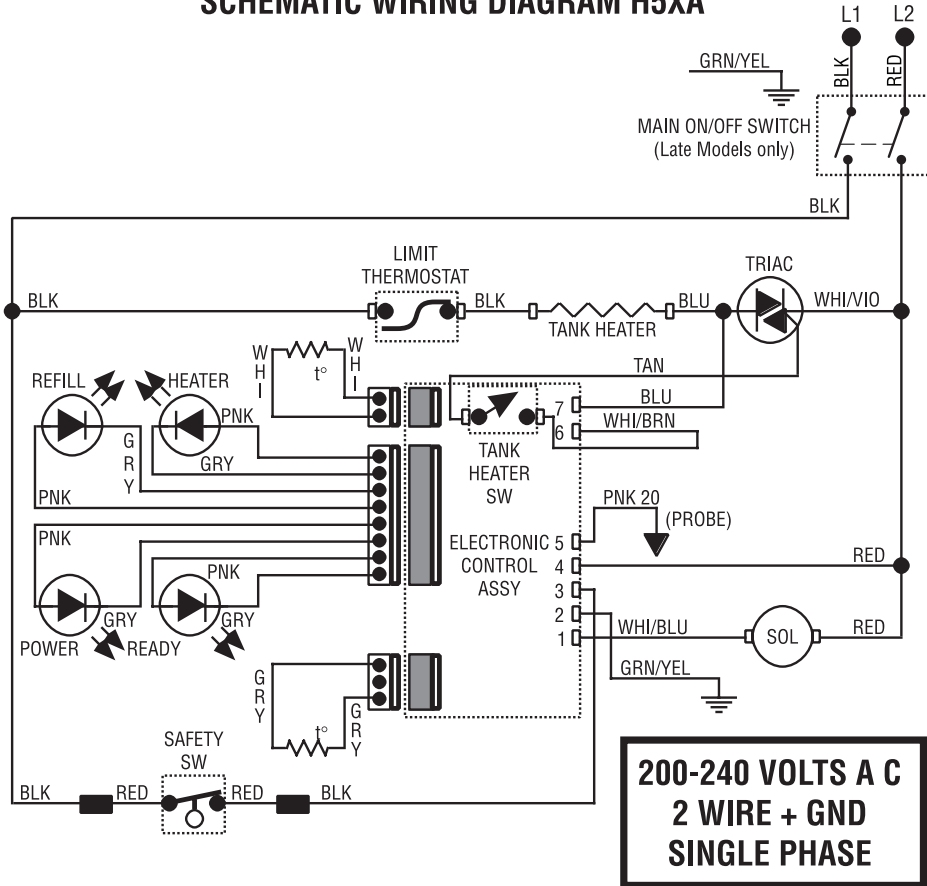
SCHEMATIC WIRING DIAGRAM H5XA

L1 L2

GRN/YEL

BLK RED

MAIN ON/OFF SWITCH (Late Models only)

BLK

LIMIT THERMOSTAT

TRIAC

BLK

BLK

BLU

WHI/VIO

TANK HEATER

W H I

W H I

t°

TAN

REFILL

HEATER

BLU

PNK

7

WHI/BRN

6

G R Y

GRY

TANK HEATER SW

PNK

PNK 20

(PROBE)

PNK

ELECTRONIC 5

CONTROL 4

RED

ASSY 3

PNK

2

1

WHI/BLU

SOL

RED

GRY

GRY

POWER

READY

GRN/YEL

G R Y

G R Y

t°

SAFETY SW

BLK

RED

RED

BLK

200-240 VOLTS A C
2 WIRE + GND
SINGLE PHASE